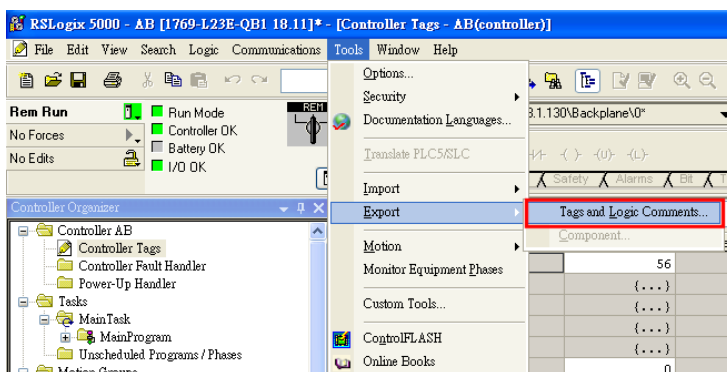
RSLogix 5000 - AB [1769-L23E-QB1 18.11]* - [Controller Tags - AB(controller)]

File Edit View Search Logic Communications Tools Window Help

Rem Run
No Forces
No Edits
Run Mode
Controller OK
Battery OK
I/O OK
REM

Options...
Security
Documentation Languages...
Translate PLC5/SLC
Import
Export
Motion
Monitor Equipment Phases
Custom Tools...
ControlFLASH
Online Books

Tags and Logic Comments...
Component...

3.1.130\Backplane\0*
Safety Alarms Bit T

Controller Organizer
Controller AB
Controller Tags
Controller Fault Handler
Power-Up Handler
Tasks
MainTask
MainProgram
Unscheduled Programs / Phases
Motion Groups

56
{...}
{...}
{...}
{...}
0